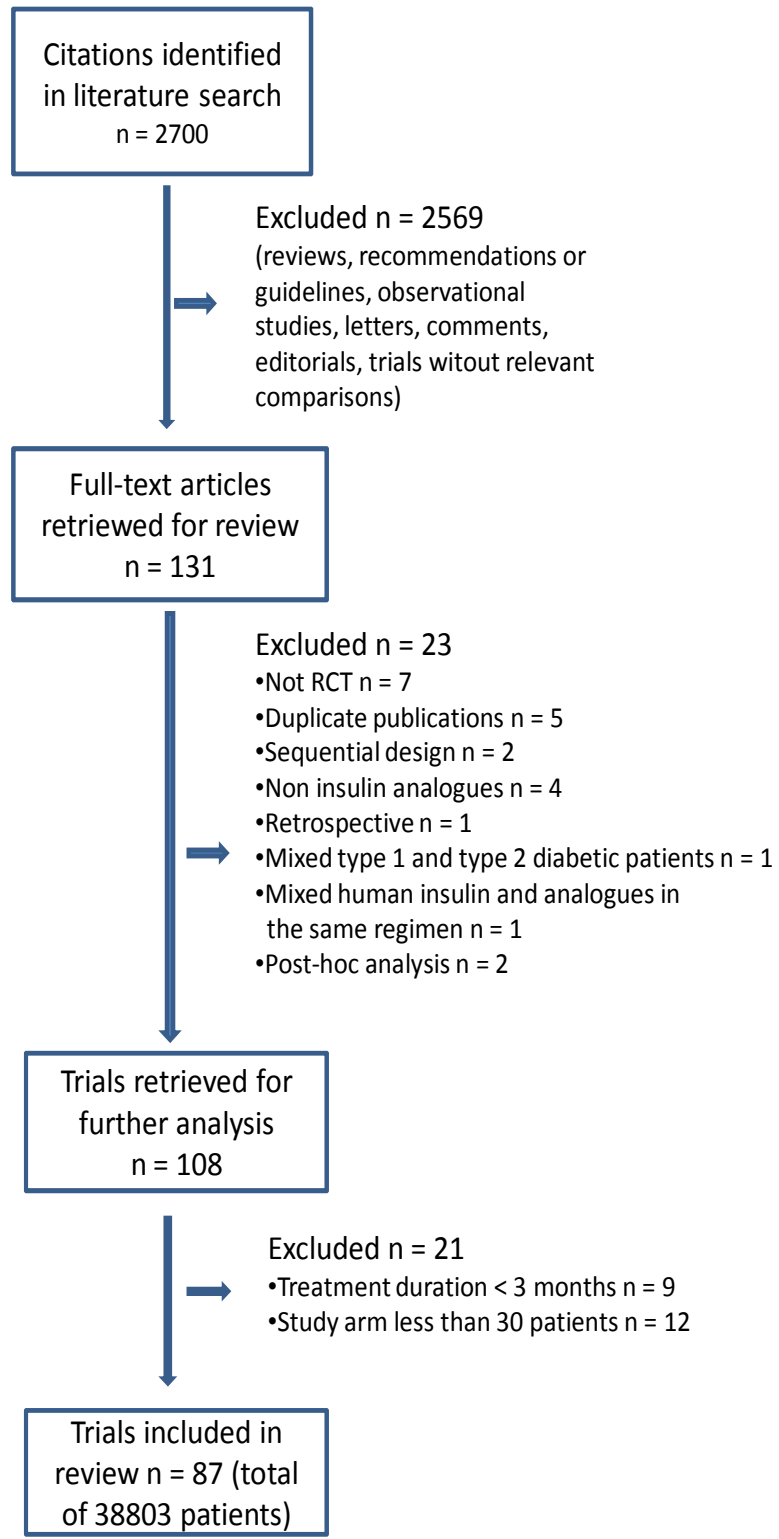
Citations identified in literature search
n = 2700

Excluded n = 2569
(reviews, recommendations or guidelines, observational studies, letters, comments, editorials, trials witout relevant comparisons)

Full-text articles retrieved for review
n = 131

Excluded n = 23
•Not RCT n = 7
•Duplicate publications n = 5
•Sequential design n = 2
•Non insulin analogues n = 4
•Retrospective n = 1
•Mixed type 1 and type 2 diabetic patients n = 1
•Mixed human insulin and analogues in the same regimen n = 1
•Post-hoc analysis n = 2

Trials retrieved for further analysis
n = 108

Excluded n = 21
•Treatment duration < 3 months n = 9
•Study arm less than 30 patients n = 12

Trials included in review n = 87 (total of 38803 patients)